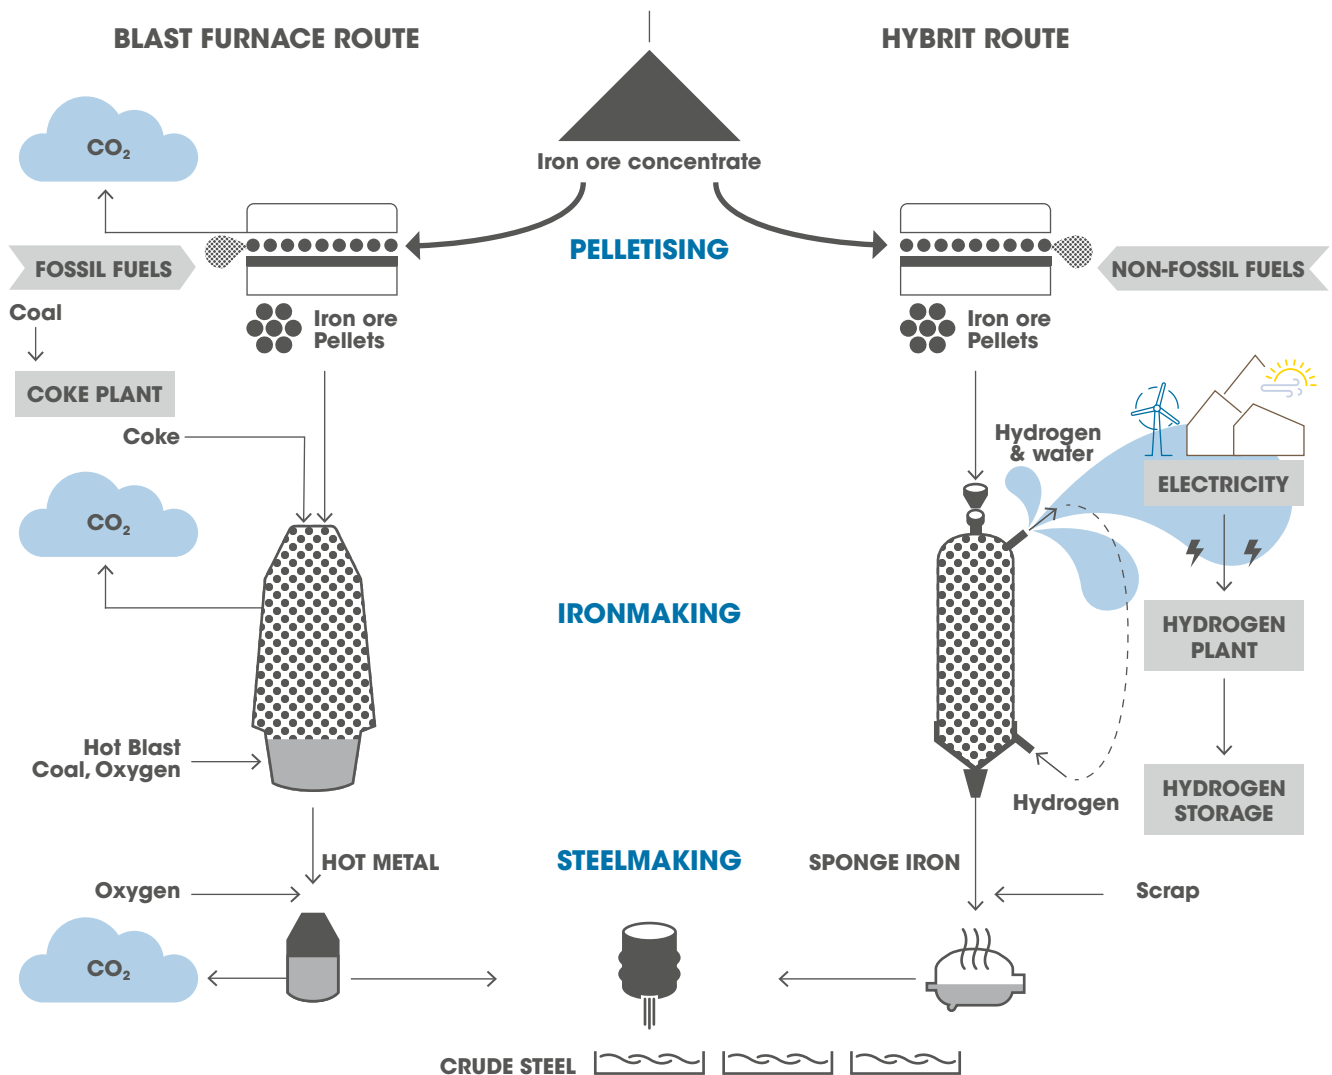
BLAST FURNACE ROUTE

HYBRIT ROUTE

Iron ore concentrate

$CO_2$

FOSSIL FUELS

PELLETISING

NON-FOSSIL FUELS

Coal

Iron ore Pellets

Iron ore Pellets

COKE PLANT

Coke

Hydrogen & water

ELECTRICITY

$CO_2$

IRONMAKING

HYDROGEN PLANT

Hot Blast Coal, Oxygen

Hydrogen

HYDROGEN STORAGE

HOT METAL

STEELMAKING

SPONGE IRON

Oxygen

Scrap

$CO_2$

CRUDE STEEL